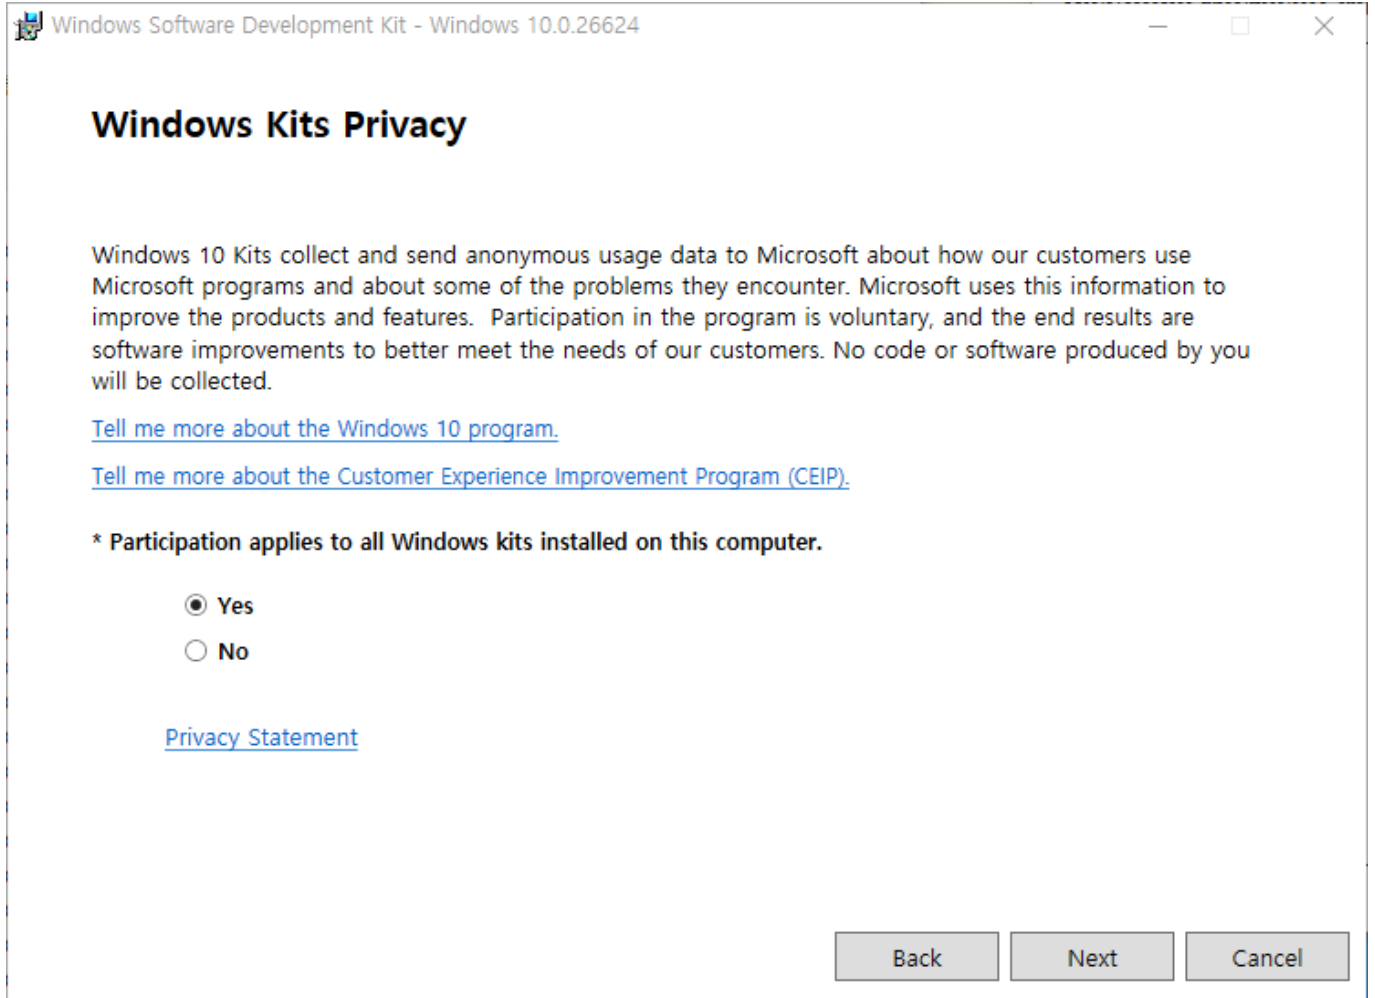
Windows Software Development Kit - Windows 10.0.26624

Windows Kits Privacy

Windows 10 Kits collect and send anonymous usage data to Microsoft about how our customers use Microsoft programs and about some of the problems they encounter. Microsoft uses this information to improve the products and features.  Participation in the program is voluntary, and the end results are software improvements to better meet the needs of our customers. No code or software produced by you will be collected.

Tell me more about the Windows 10 program.

Tell me more about the Customer Experience Improvement Program (CEIP).

* Participation applies to all Windows kits installed on this computer.

Yes

No

Privacy Statement

Back

Next

Cancel